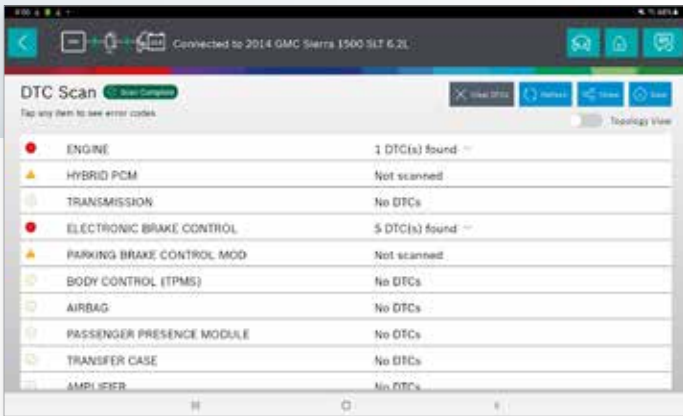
Connected to 2014 GMC Sierra 1500 SLT 6.2L

DTC Scan Scan Complete

Tap any item to see error codes.

Clear DTC Refresh Share Save

Topology View

| | |
|---|---|
| ENGINE | 1 DTC(s) found |
| HYBRID PCM | Not scanned |
| TRANSMISSION | No DTCs |
| ELECTRONIC BRAKE CONTROL | 5 DTC(s) found |
| PARKING BRAKE CONTROL MOD | Not scanned |
| BODY CONTROL (TPMS) | No DTCs |
| AIRBAG | No DTCs |
| PASSENGER PRESENCE MODULE | No DTCs |
| TRANSFER CASE | No DTCs |
| AMPLIFIER | No DTCs |